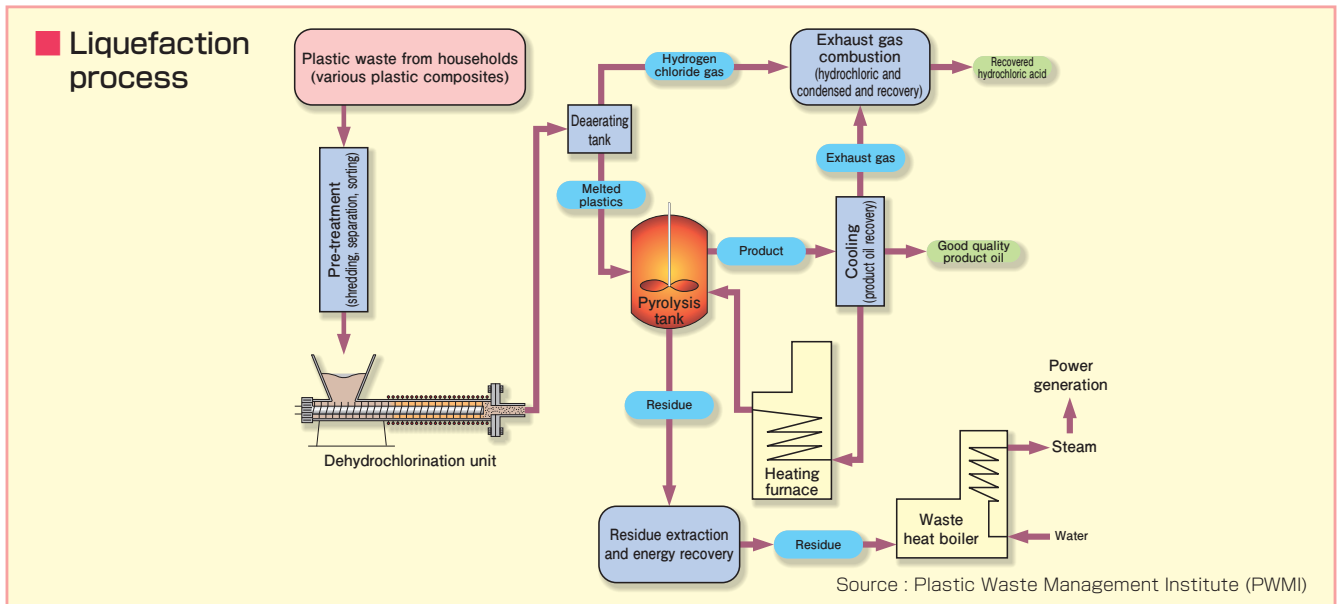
Liquefaction process

Plastic waste from households (various plastic composites)

Pre-treatment (shredding, separation, sorting)

Dehydrochlorination unit

Deaerating tank

Hydrogen chloride gas

Exhaust gas combustion (hydrochloric and condensed and recovery)

Recovered hydrochloric acid

Exhaust gas

Melted plastics

Pyrolysis tank

Product

Cooling (product oil recovery)

Good quality product oil

Residue

Heating furnace

Power generation

Steam

Waste heat boiler

Water

Residue extraction and energy recovery

Residue

Source : Plastic Waste Management Institute (PWMI)